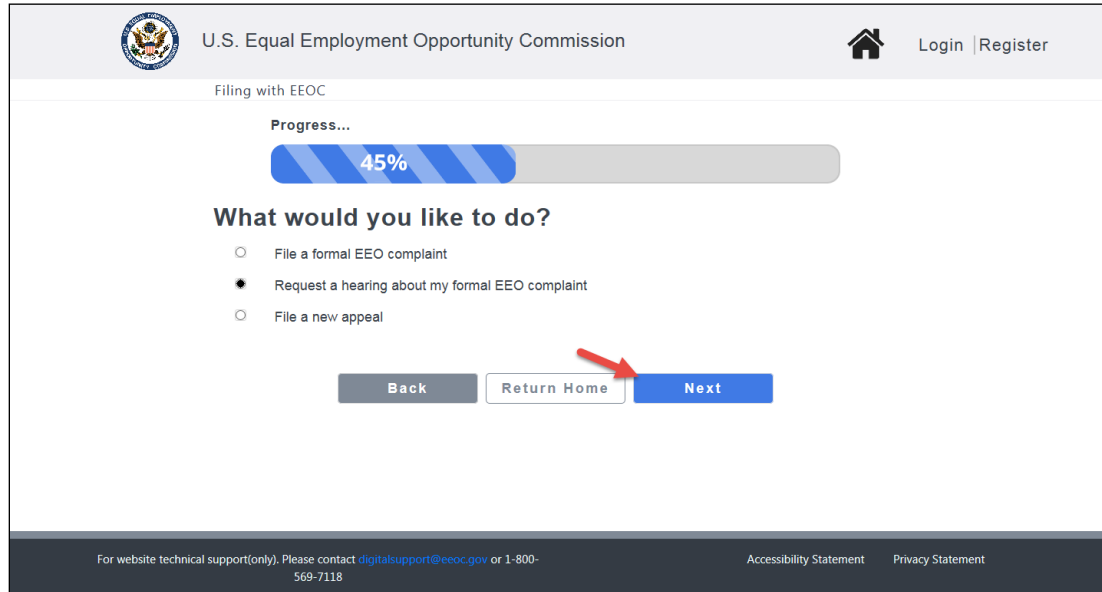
U.S. Equal Employment Opportunity Commission

Login | Register

Filing with EEOC

Progress...

45%

What would you like to do?

File a formal EEO complaint

Request a hearing about my formal EEO complaint

File a new appeal

Back

Return Home

Next

For website technical support(only). Please contact digitalsupport@eeoc.gov or 1-800-569-7118

Accessibility Statement

Privacy Statement